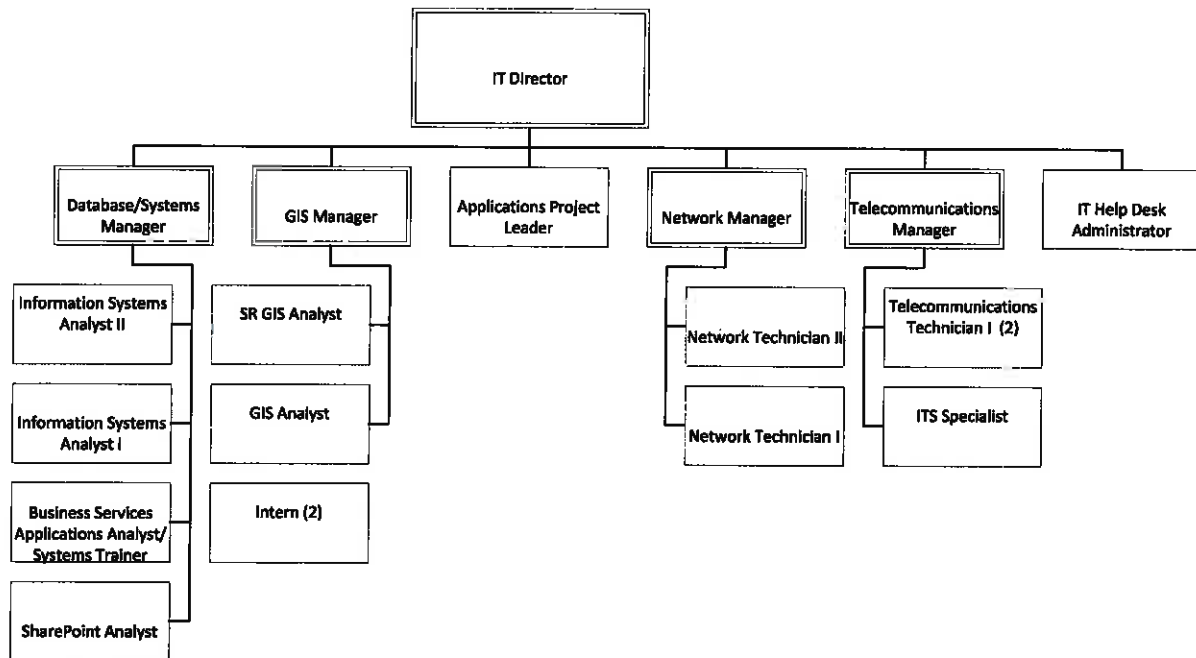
IT Director

Database/Systems Manager

Information Systems Analyst II

Information Systems Analyst I

Business Services Applications Analyst/ Systems Trainer

SharePoint Analyst

GIS Manager

SR GIS Analyst

GIS Analyst

Intern (2)

Applications Project Leader

Network Manager

Network Technician II

Network Technician I

Telecommunications Manager

Telecommunications Technician I (2)

ITS Specialist

IT Help Desk Administrator